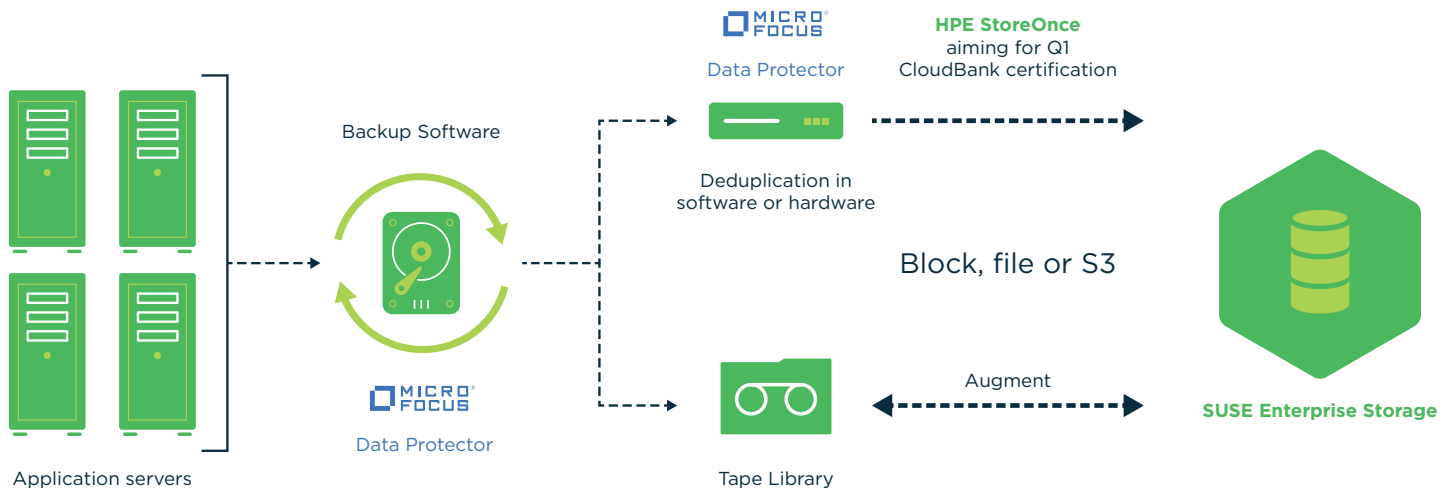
MICRO FOCUS
Data Protector

HPE StoreOnce
aiming for Q1
CloudBank certification

Backup Software

Deduplication in software or hardware

Block, file or S3

MICRO FOCUS
Data Protector

Augment

SUSE Enterprise Storage

Application servers

Tape Library